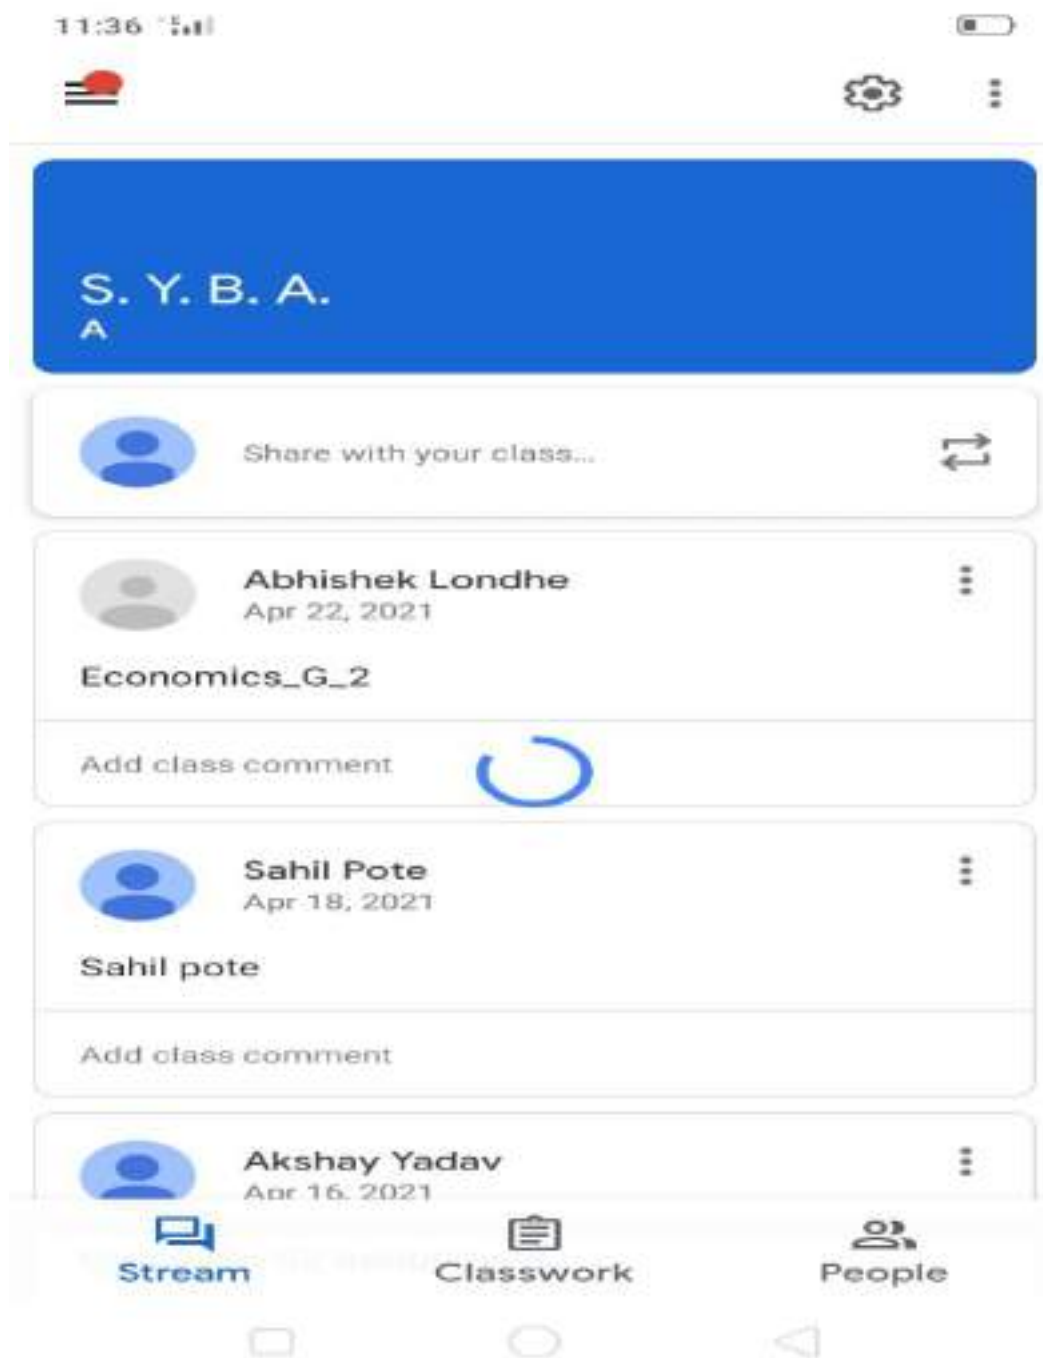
11:36

S. Y. B. A.
A

Share with your class...

Abhishek Londhe
Apr 22, 2021

Economics_G_2

Add class comment

Sahil Pote
Apr 18, 2021

Sahil pote

Add class comment

Akshay Yadav
Apr 16, 2021

Stream Classwork People